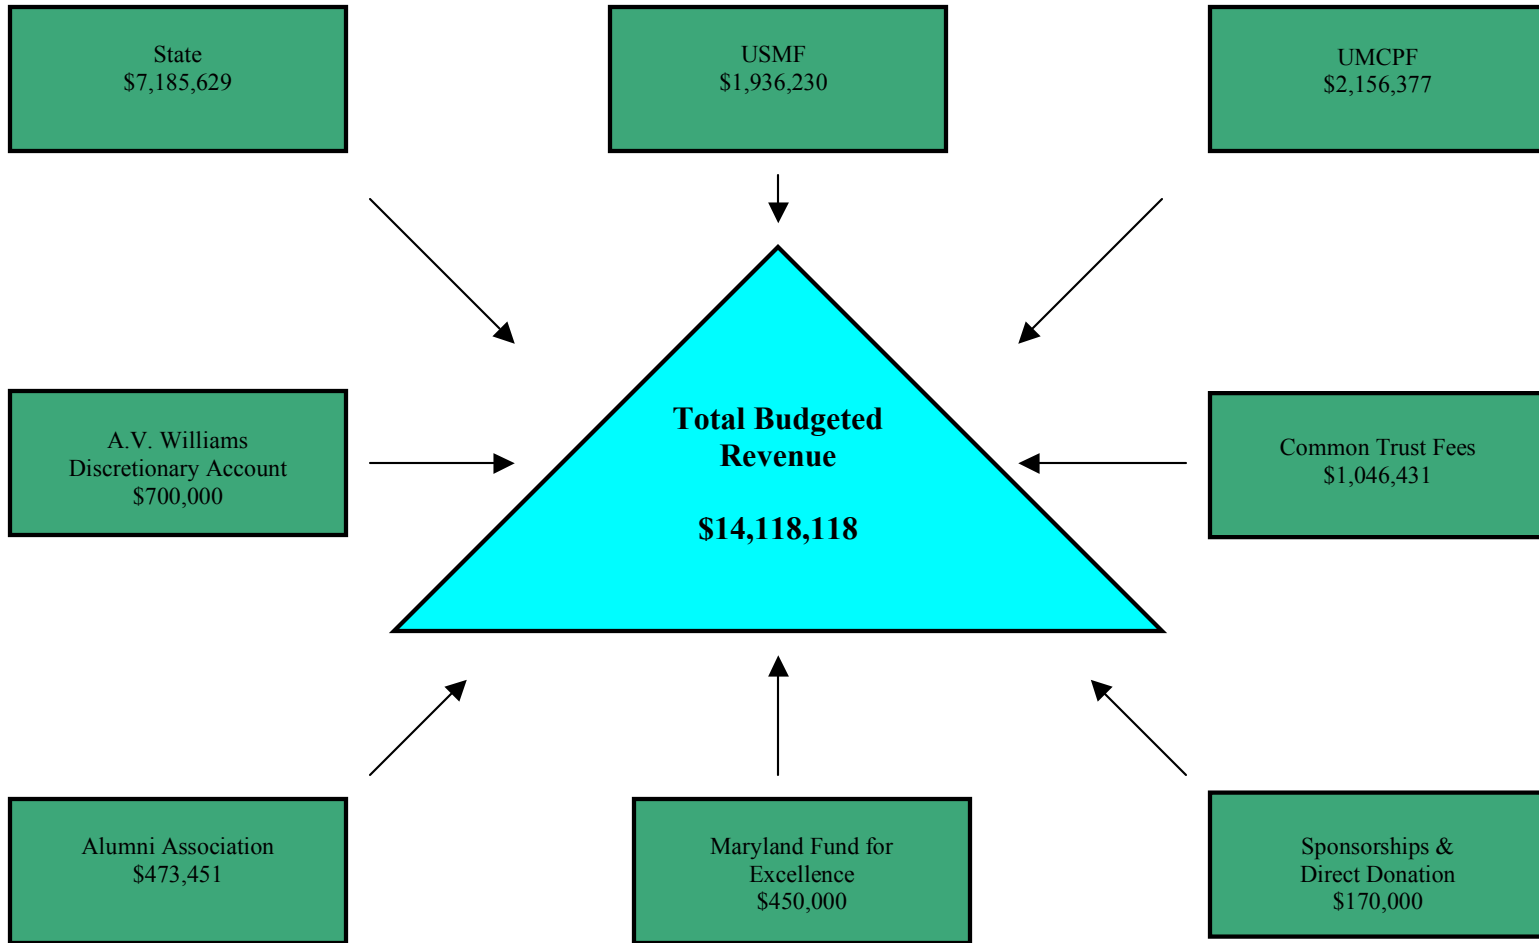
State
$7,185,629

USMF
$1,936,230

UMCPF
$2,156,377

A.V. Williams
Discretionary Account
$700,000

Total Budgeted
Revenue

$14,118,118

Common Trust Fees
$1,046,431

Alumni Association
$473,451

Maryland Fund for
Excellence
$450,000

Sponsorships &
Direct Donation
$170,000